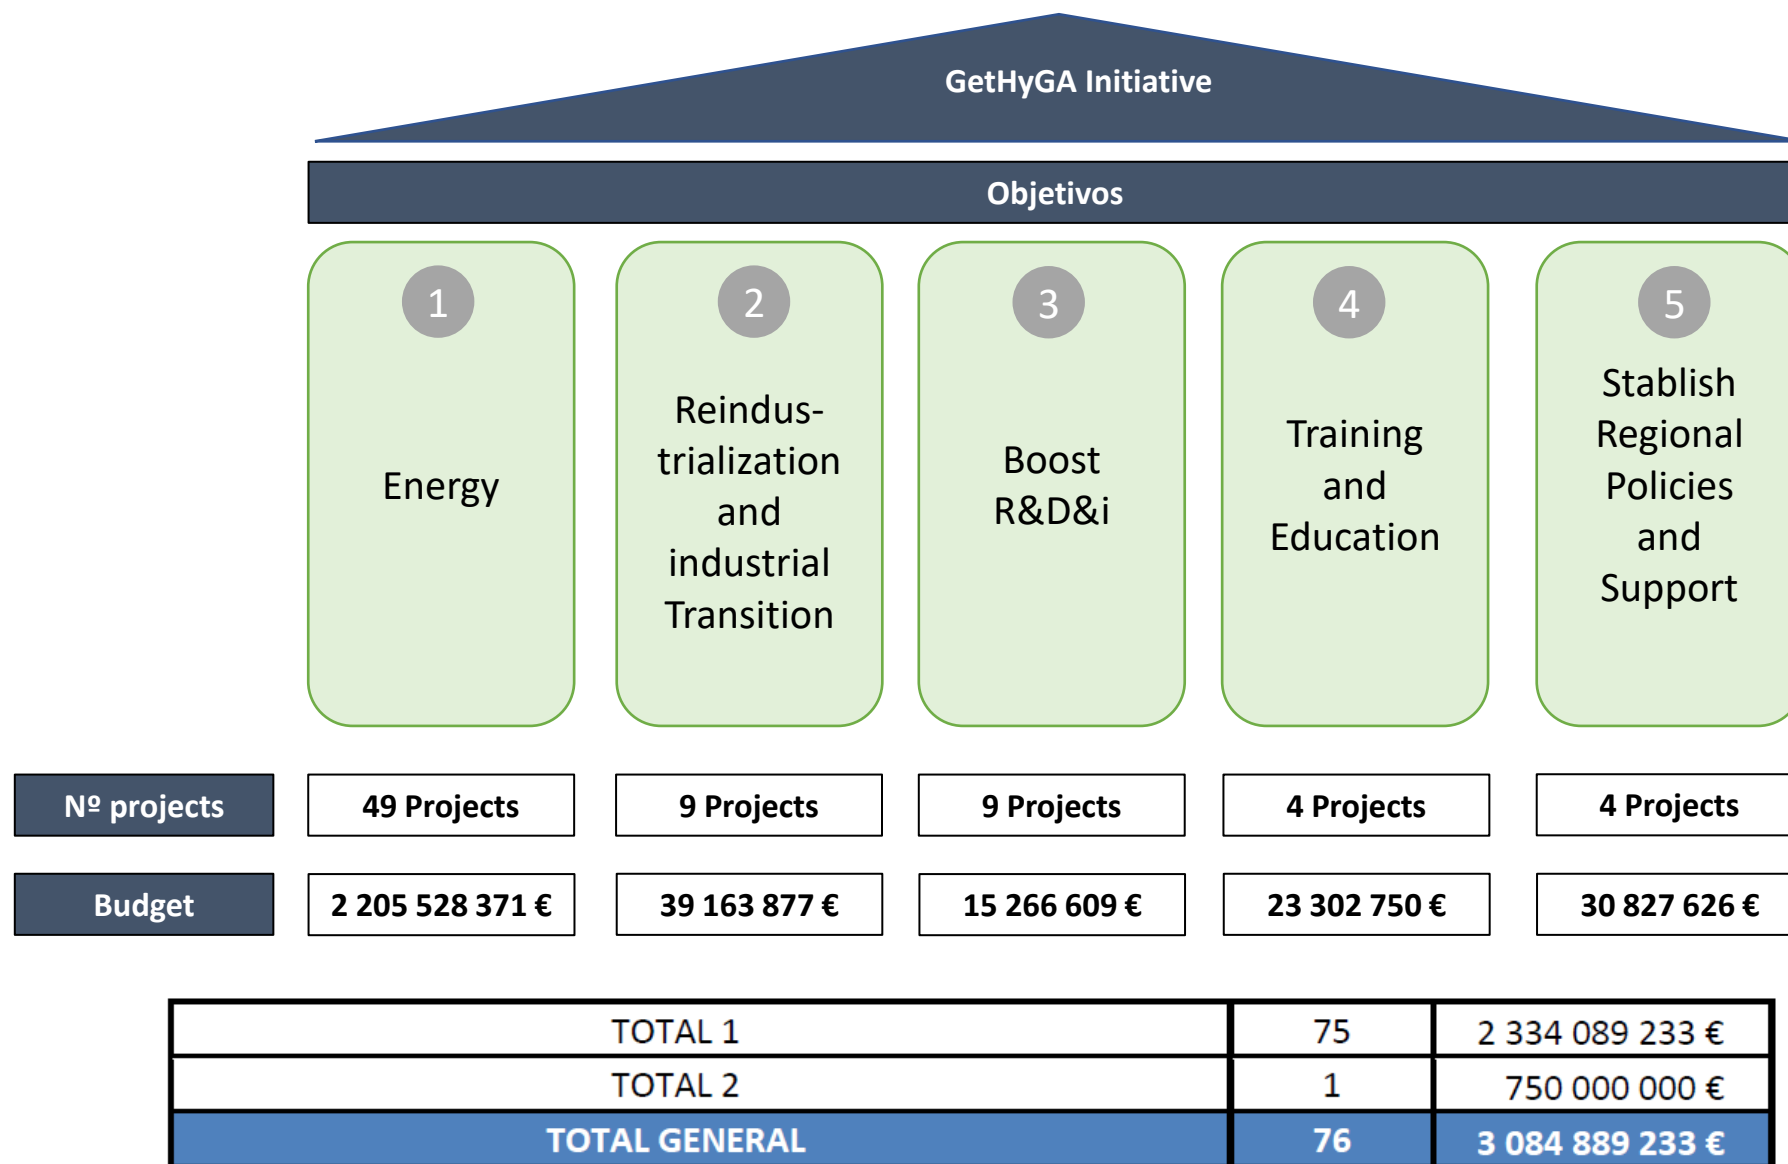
GetHyGA Initiative

Objetivos

1
Energy

2
Reindustrialization and industrial Transition

3
Boost R&D&i

4
Training and Education

5
Stablish Regional Policies and Support

Nº projects
49 Projects
9 Projects
9 Projects
4 Projects
4 Projects

Budget
2 205 528 371 €
39 163 877 €
15 266 609 €
23 302 750 €
30 827 626 €

| TOTAL 1 | 75 | 2 334 089 233 € |
|---|---|---|
| TOTAL 2 | 1 | 750 000 000 € |
| TOTAL GENERAL | 76 | 3 084 889 233 € |